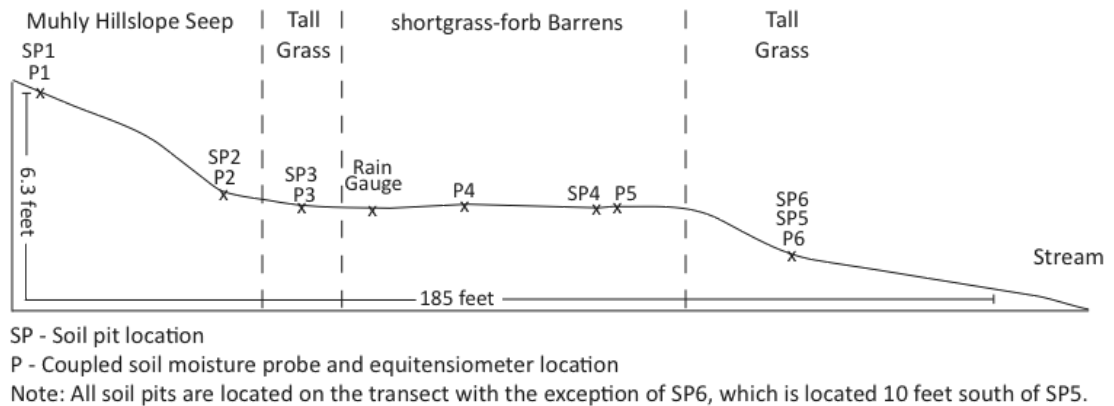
Muhly Hillslope Seep

Tall Grass

shortgrass-forb Barrens

Tall Grass

SP1
P1

6.3 feet

SP2
P2

SP3
P3

Rain Gauge

P4

SP4

P5

SP6
SP5
P6

Stream

185 feet

SP - Soil pit location
P - Coupled soil moisture probe and equitensiometer location
Note: All soil pits are located on the transect with the exception of SP6, which is located 10 feet south of SP5.